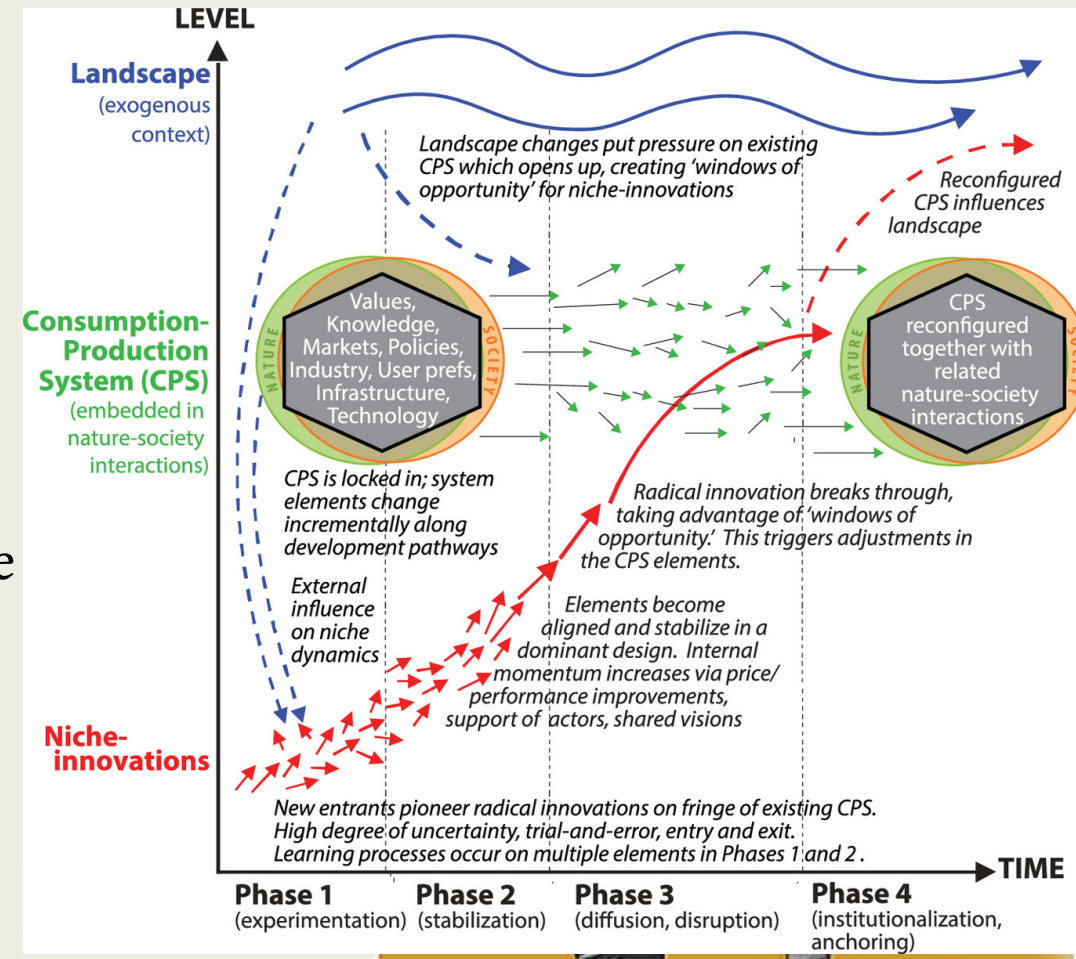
LEVEL

Landscape
(exogenous context)

Landscape changes put pressure on existing CPS which opens up, creating 'windows of opportunity' for niche-innovations

Reconfigured CPS influences landscape

Consumption-Production System (CPS)
(embedded in nature-society interactions)

NATURE
SOCIETY

Values, Knowledge, Markets, Policies, Industry, User prefs, Infrastructure, Technology

NATURE
SOCIETY

CPS reconfigured together with related nature-society interactions

CPS is locked in; system elements change incrementally along development pathways

Radical innovation breaks through, taking advantage of 'windows of opportunity.' This triggers adjustments in the CPS elements.

External influence on niche dynamics

Elements become aligned and stabilize in a dominant design. Internal momentum increases via price/ performance improvements, support of actors, shared visions

Niche-innovations

New entrants pioneer radical innovations on fringe of existing CPS. High degree of uncertainty, trial-and-error, entry and exit. Learning processes occur on multiple elements in Phases 1 and 2 .

TIME

Phase 1
(experimentation)

Phase 2
(stabilization)

Phase 3
(diffusion, disruption)

Phase 4
(institutionalization, anchoring)

e